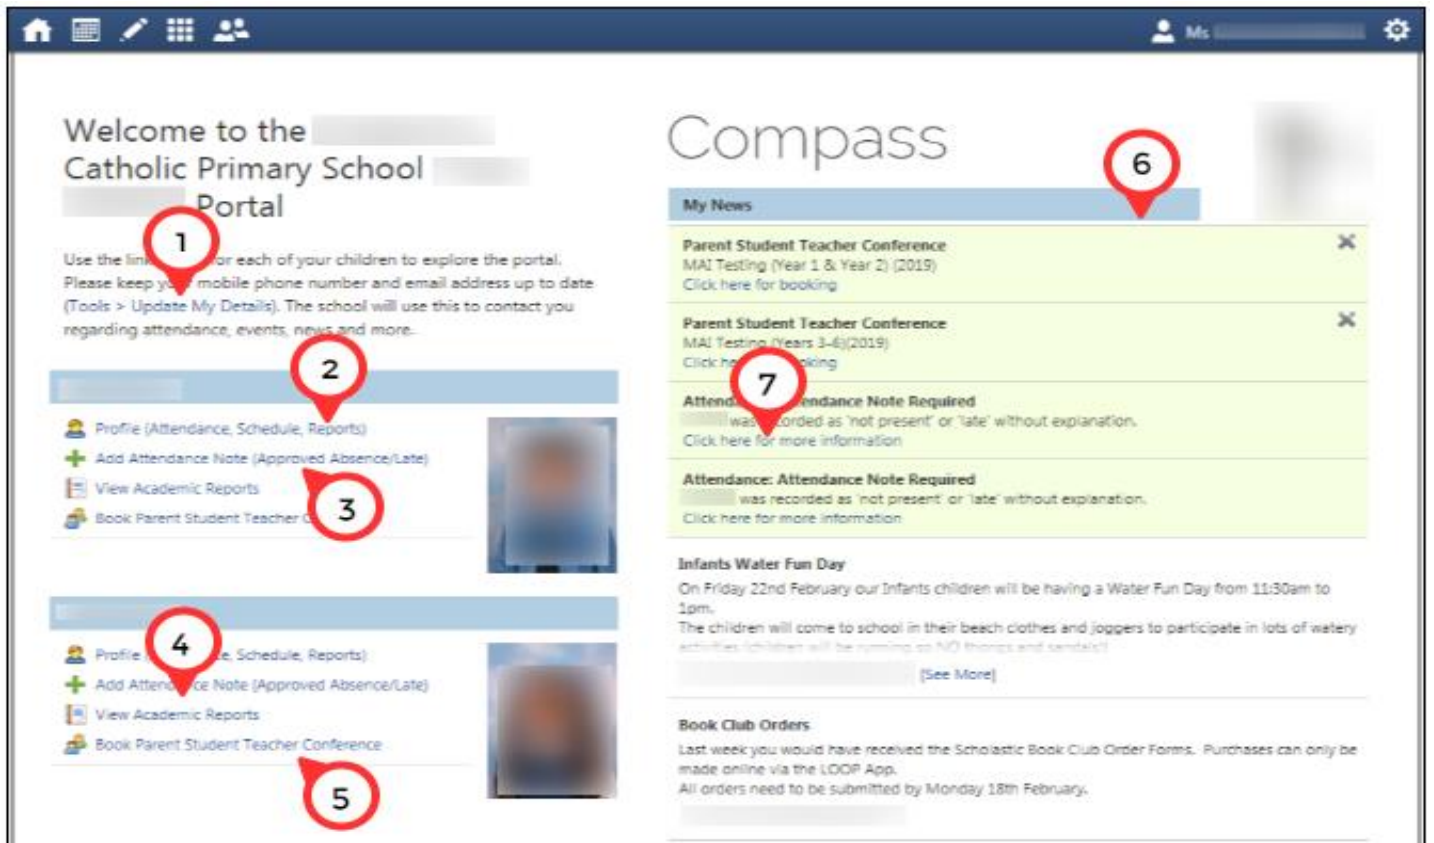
Ms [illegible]

Welcome to the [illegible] Catholic Primary School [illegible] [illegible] Portal

1

Use the lin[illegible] for each of your children to explore the portal. Please keep y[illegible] mobile phone number and email address up to date (Tools > Update My Details). The school will use this to contact you regarding attendance, events, news and more.

2

Profile (Attendance, Schedule, Reports)
Add Attendance Note (Approved Absence/Late)
View Academic Reports
Book Parent Student Teacher C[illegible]

3

4

Profile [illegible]e, Schedule, Reports)
Add Attend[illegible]ce Note (Approved Absence/Late)
View Academic Reports
Book Parent Student Teacher Conference

5

Compass

6

My News

Parent Student Teacher Conference
MAI Testing (Year 1 & Year 2) (2019)
Click here for booking

Parent Student Teacher Conference
MAI Testing (Years 3-6)(2019)
Click he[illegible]oking

7

Attend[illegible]endance Note Required
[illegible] was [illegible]orded as 'not present' or 'late' without explanation.
Click here for more information

Attendance: Attendance Note Required
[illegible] was recorded as 'not present' or 'late' without explanation.
Click here for more information

Infants Water Fun Day
On Friday 22nd February our Infants children will be having a Water Fun Day from 11:30am to 1pm.
The children will come to school in their beach clothes and joggers to participate in lots of watery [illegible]
[See More]

Book Club Orders
Last week you would have received the Scholastic Book Club Order Forms. Purchases can only be made online via the LOOP App.
All orders need to be submitted by Monday 18th February.